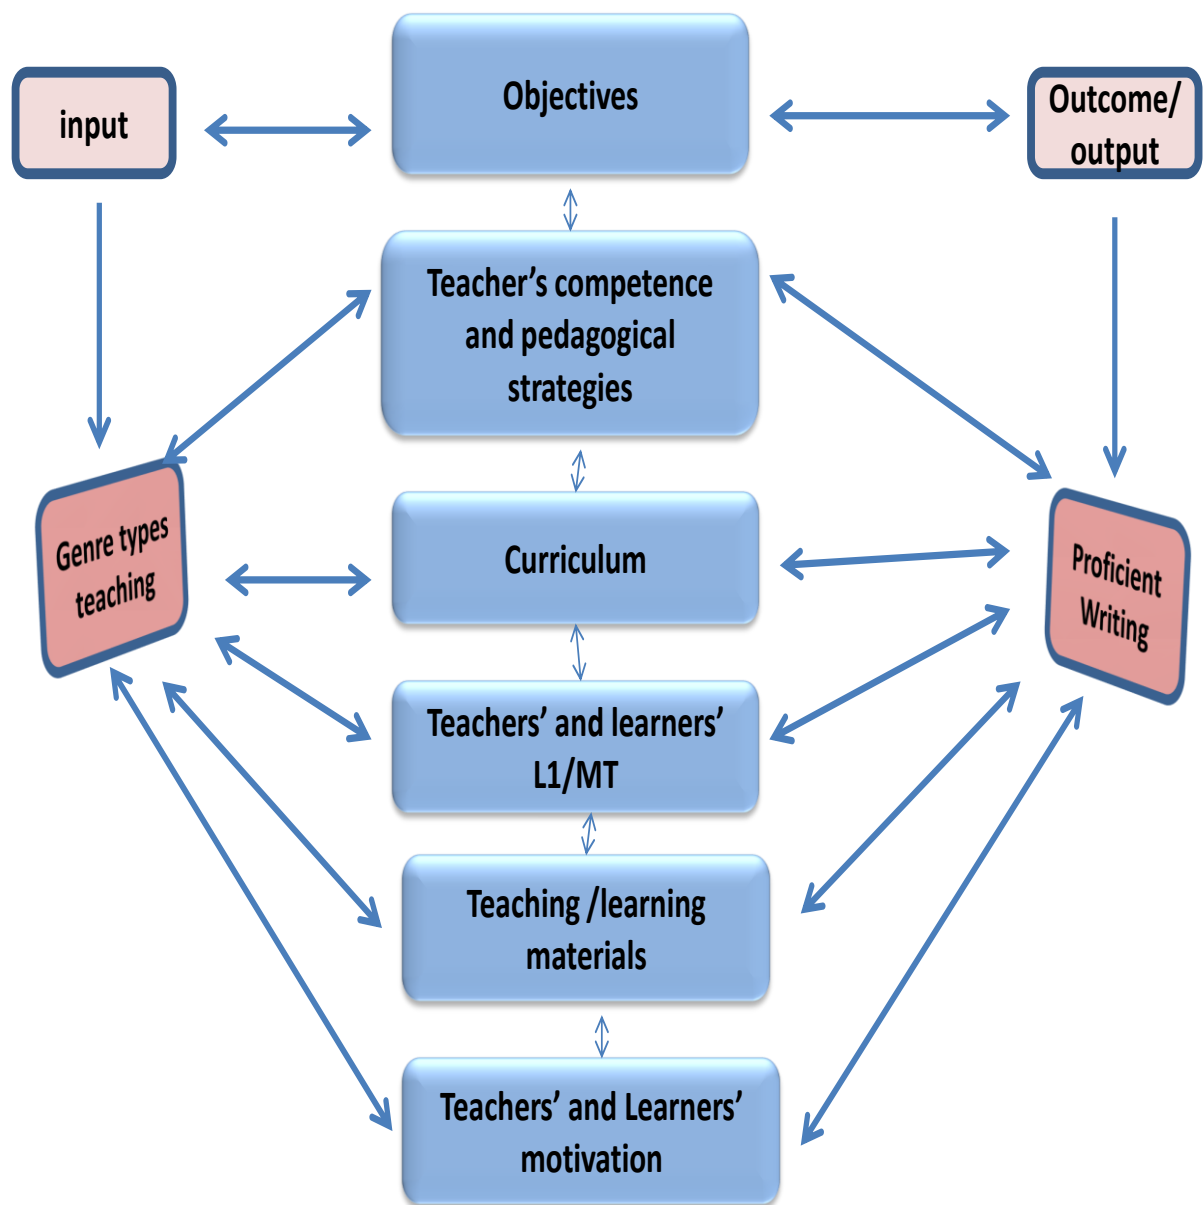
input

Objectives

Outcome/ output

Teacher's competence and pedagogical strategies

Genre types teaching

Curriculum

Proficient Writing

Teachers' and learners' L1/MT

Teaching /learning materials

Teachers' and Learners' motivation